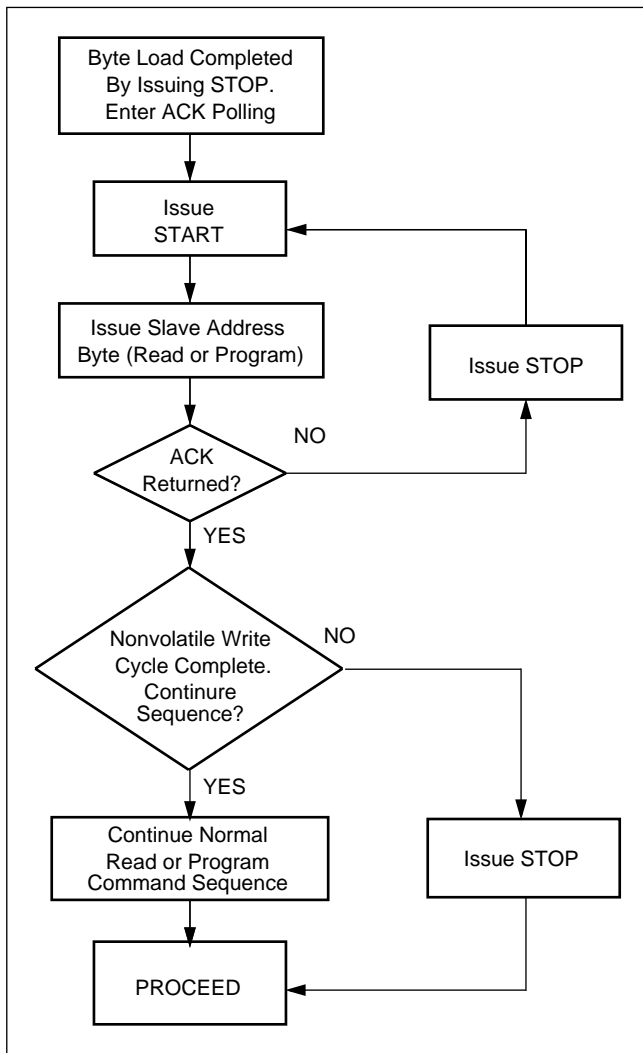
Byte Load Completed By Issuing STOP. Enter ACK Polling

Issue START

Issue Slave Address Byte (Read or Program)

Issue STOP

NO

ACK Returned?

YES

Nonvolatile Write Cycle Complete. Continure Sequence?

NO

YES

Continue Normal Read or Program Command Sequence

Issue STOP

PROCEED